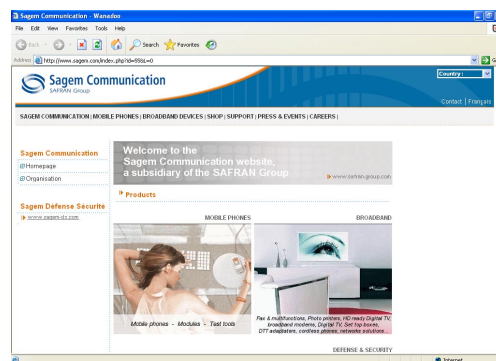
Sagem Communication - Wanadoo

File Edit View Favorites Tools Help

Back Search Favorites

Address http://www.sagem.com/index.php?id=95&L=0

Sagem Communication
SAFRAN Group

Country :

Contact | Français

SAGEM COMMUNICATION | MOBILE PHONES | BROADBAND DEVICES | SHOP | SUPPORT | PRESS & EVENTS | CAREERS |

Sagem Communication
Homepage
Organisation

Sagem Défense Securité
www.sagem-ds.com

Welcome to the Sagem Communication website, a subsidiary of the SAFRAN Group

www.safran-group.com

Products

MOBILE PHONES

BROADBAND

Mobile phones - Modules - Test tools

Fax & multifunctions, Photo printers, HD ready Digital TV broadband modems, Digital TV, Set top boxes, DTT adaptators, cordless phones, networks solutions...

DEFENSE & SECURITY

Internet